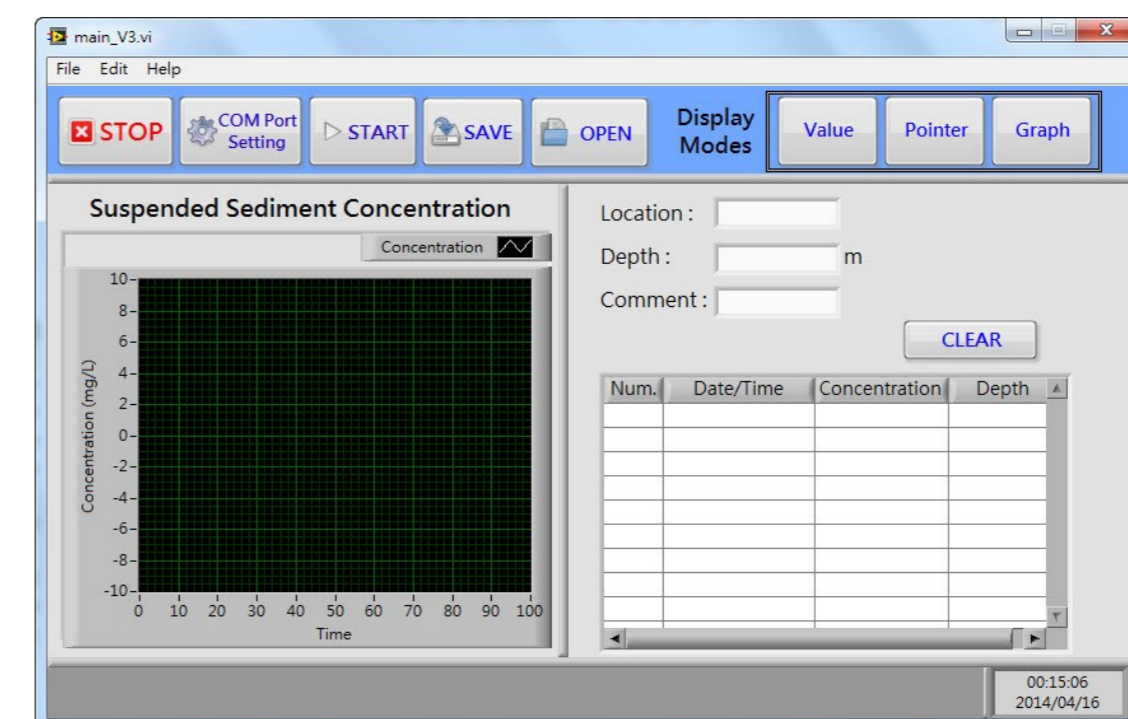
main_V3.vi

File Edit Help

STOP COM Port Setting START SAVE OPEN Display Modes Value Pointer Graph

Suspended Sediment Concentration

Concentration

Concentration (mg/L)

10
8
6
4
2
0
-2
-4
-6
-8
-10

0 10 20 30 40 50 60 70 80 90 100
Time

Location :
Depth : m
Comment :

CLEAR

| Num. | Date/Time | Concentration | Depth |
|---|---|---|---|
| | | | |

00:15:06
2014/04/16